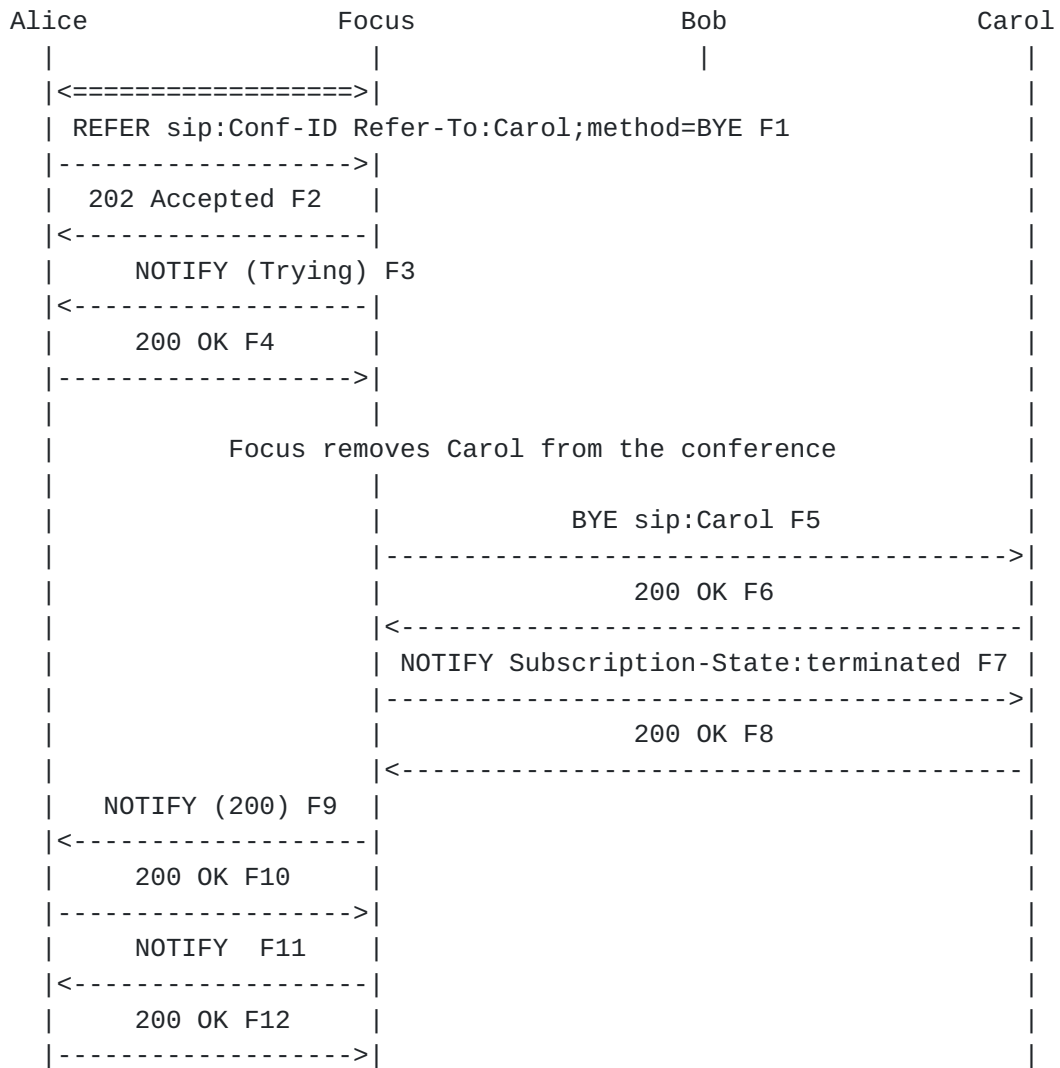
Alice                     Focus                     Bob                     Carol
  |                         |                         |                         |
  |<=======================>|                         |                         |
  | REFER sip:Conf-ID Refer-To:Carol;method=BYE F1                              |
  |------------------------>|                                                   |
  |   202 Accepted F2       |                                                   |
  |<------------------------|                                                   |
  |      NOTIFY (Trying) F3                                                     |
  |<------------------------|                                                   |
  |      200 OK F4          |                                                   |
  |------------------------>|                                                   |
  |                         |                                                   |
  |            Focus removes Carol from the conference                          |
  |                         |                                                   |
  |                         |                  BYE sip:Carol F5                 |
  |                         |-------------------------------------------------->|
  |                         |                      200 OK F6                    |
  |                         |<--------------------------------------------------|
  |                         | NOTIFY Subscription-State:terminated F7           |
  |                         |-------------------------------------------------->|
  |                         |                      200 OK F8                    |
  |                         |<--------------------------------------------------|
  |    NOTIFY (200) F9      |                                                   |
  |<------------------------|                                                   |
  |      200 OK F10         |                                                   |
  |------------------------>|                                                   |
  |      NOTIFY  F11        |                                                   |
  |<------------------------|                                                   |
  |      200 OK F12         |                                                   |
  |------------------------>|                                                   |